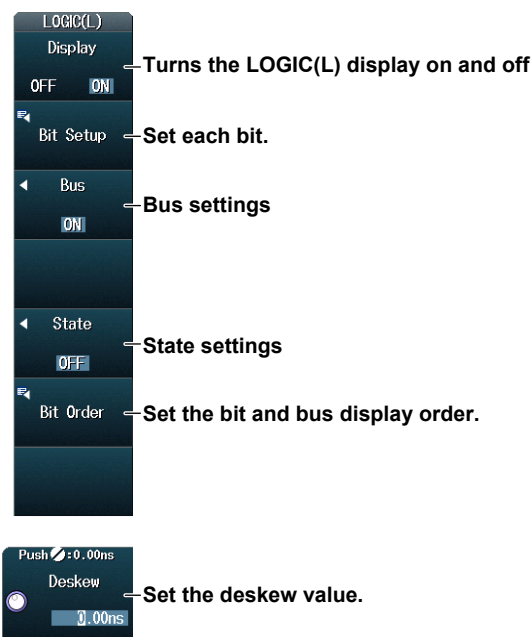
LOGIC(L)

Display

OFF ON

Turns the LOGIC(L) display on and off

Bit Setup

Set each bit.

Bus

ON

Bus settings

State

OFF

State settings

Bit Order

Set the bit and bus display order.

Push :0.00ns

Deskew

0.00ns

Set the deskew value.